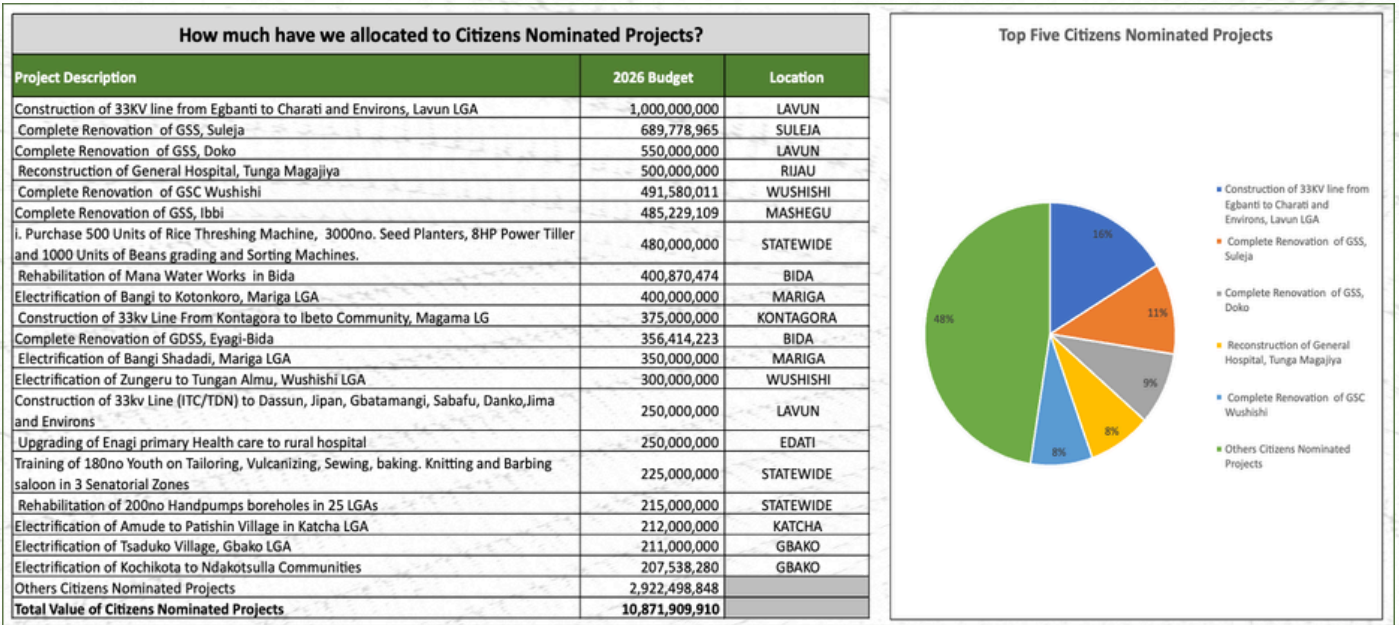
How much have we allocated to Citizens Nominated Projects?

| Project Description | 2026 Budget | Location |
|---|---|---|
| Construction of 33KV line from Egbanti to Charati and Environs, Lavun LGA | 1,000,000,000 | LAVUN |
| Complete Renovation of GSS, Suleja | 689,778,965 | SULEJA |
| Complete Renovation of GSS, Doko | 550,000,000 | LAVUN |
| Reconstruction of General Hospital, Tunga Magajiya | 500,000,000 | RIJAU |
| Complete Renovation of GSC Wushishi | 491,580,011 | WUSHISHI |
| Complete Renovation of GSS, Ibbi | 485,229,109 | MASHEGU |
| i. Purchase 500 Units of Rice Threshing Machine, 3000no. Seed Planters, 8HP Power Tiller and 1000 Units of Beans grading and Sorting Machines. | 480,000,000 | STATEWIDE |
| Rehabilitation of Mana Water Works in Bida | 400,870,474 | BIDA |
| Electrification of Bangi to Kotonkoro, Mariga LGA | 400,000,000 | MARIGA |
| Construction of 33kv Line From Kontagora to Ibeto Community, Magama LG | 375,000,000 | KONTAGORA |
| Complete Renovation of GDSS, Eyagi-Bida | 356,414,223 | BIDA |
| Electrification of Bangi Shadadi, Mariga LGA | 350,000,000 | MARIGA |
| Electrification of Zungeru to Tungan Almu, Wushishi LGA | 300,000,000 | WUSHISHI |
| Construction of 33kv Line (ITC/TDN) to Dassun, Jipan, Gbatamangi, Sabafu, Danko,Jima and Environs | 250,000,000 | LAVUN |
| Upgrading of Enagi primary Health care to rural hospital | 250,000,000 | EDATI |
| Training of 180no Youth on Tailoring, Vulcanizing, Sewing, baking. Knitting and Barbing saloon in 3 Senatorial Zones | 225,000,000 | STATEWIDE |
| Rehabilitation of 200no Handpumps boreholes in 25 LGAs | 215,000,000 | STATEWIDE |
| Electrification of Amude to Patishin Village in Katcha LGA | 212,000,000 | KATCHA |
| Electrification of Tsaduko Village, Gbako LGA | 211,000,000 | GBAKO |
| Electrification of Kochikota to Ndakotsulla Communities | 207,538,280 | GBAKO |
| Others Citizens Nominated Projects | 2,922,498,848 | |
| Total Value of Citizens Nominated Projects | 10,871,909,910 | |

Top Five Citizens Nominated Projects

16%
11%
9%
8%
8%
48%

Construction of 33KV line from Egbanti to Charati and Environs, Lavun LGA
Complete Renovation of GSS, Suleja
Complete Renovation of GSS, Doko
Reconstruction of General Hospital, Tunga Magajiya
Complete Renovation of GSC Wushishi
Others Citizens Nominated Projects